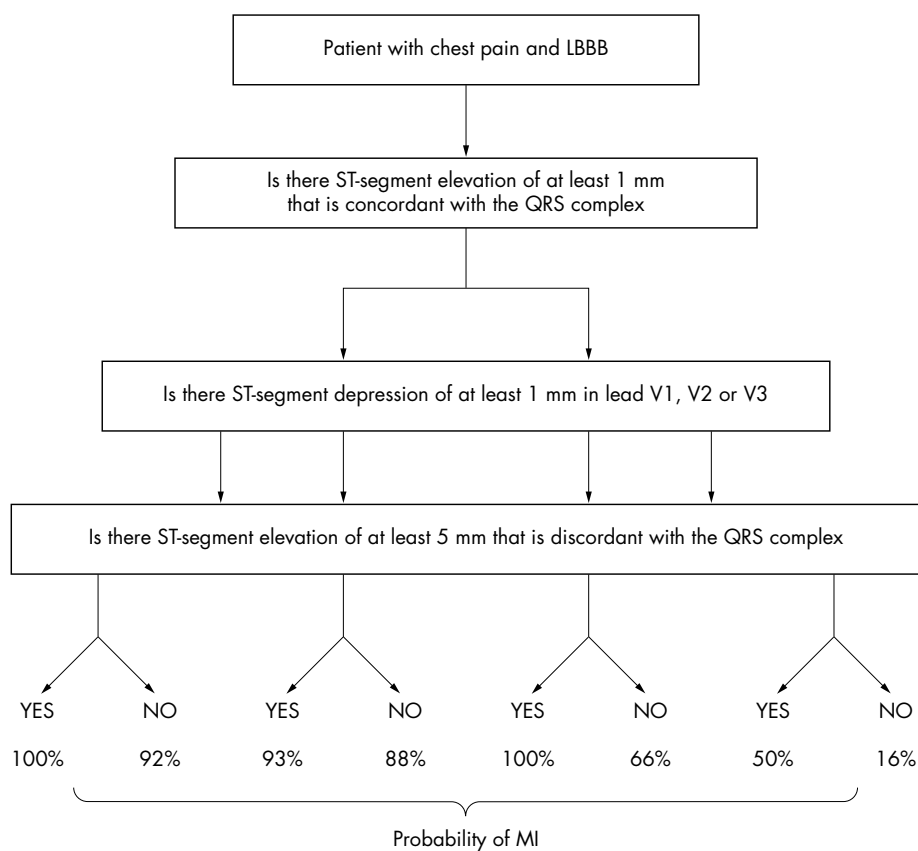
Patient with chest pain and LBBB

Is there ST-segment elevation of at least 1 mm that is concordant with the QRS complex

Is there ST-segment depression of at least 1 mm in lead V1, V2 or V3

Is there ST-segment elevation of at least 5 mm that is discordant with the QRS complex

YES NO YES NO YES NO YES NO

100% 92% 93% 88% 100% 66% 50% 16%

Probability of MI